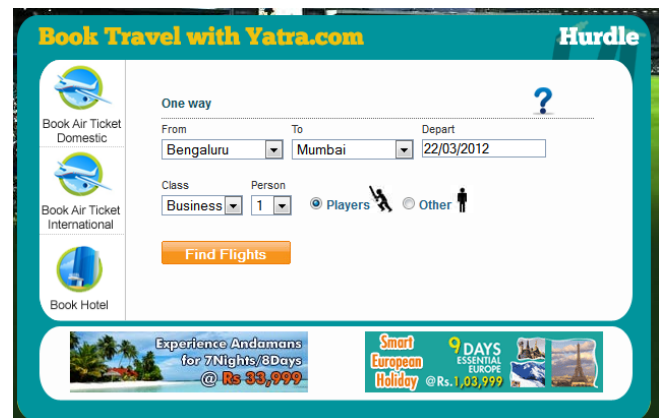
Book Travel with Yatra.com

Hurdle

Book Air Ticket Domestic

Book Air Ticket International

Book Hotel

One way

?

From
Bengaluru

To
Mumbai

Depart
22/03/2012

Class
Business

Person
1

Players

Other

Find Flights

Experience Andamans for 7Nights/8Days @ Rs 33,999

Smart European Holiday

9 DAYS ESSENTIAL EUROPE @Rs.1,03,999